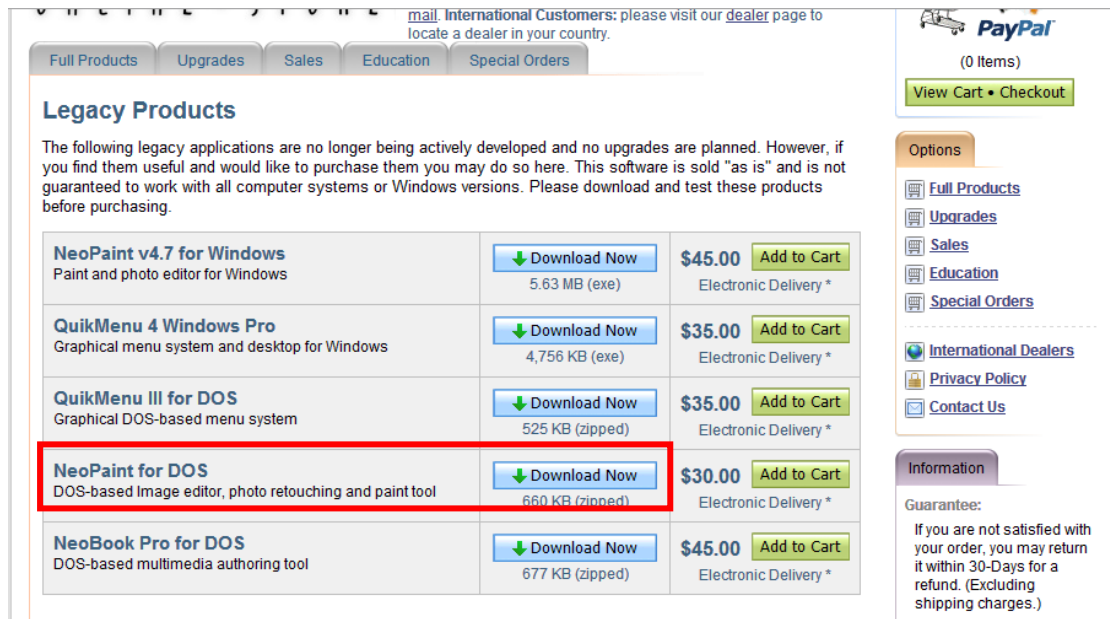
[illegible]

mail. International Customers: please visit our dealer page to locate a dealer in your country.

Full Products | Upgrades | Sales | Education | Special Orders

PayPal

(0 Items)

View Cart • Checkout

Legacy Products

The following legacy applications are no longer being actively developed and no upgrades are planned. However, if you find them useful and would like to purchase them you may do so here. This software is sold "as is" and is not guaranteed to work with all computer systems or Windows versions. Please download and test these products before purchasing.

| | | |
|---|---|---|
| NeoPaint v4.7 for Windows<br>Paint and photo editor for Windows | Download Now<br>5.63 MB (exe) | $45.00 Add to Cart<br>Electronic Delivery * |
| QuikMenu 4 Windows Pro<br>Graphical menu system and desktop for Windows | Download Now<br>4,756 KB (exe) | $35.00 Add to Cart<br>Electronic Delivery * |
| QuikMenu III for DOS<br>Graphical DOS-based menu system | Download Now<br>525 KB (zipped) | $35.00 Add to Cart<br>Electronic Delivery * |
| NeoPaint for DOS<br>DOS-based Image editor, photo retouching and paint tool | Download Now<br>660 KB (zipped) | $30.00 Add to Cart<br>Electronic Delivery * |
| NeoBook Pro for DOS<br>DOS-based multimedia authoring tool | Download Now<br>677 KB (zipped) | $45.00 Add to Cart<br>Electronic Delivery * |

Options

Full Products
Upgrades
Sales
Education
Special Orders

International Dealers
Privacy Policy
Contact Us

Information

Guarantee:

If you are not satisfied with your order, you may return it within 30-Days for a refund. (Excluding shipping charges.)